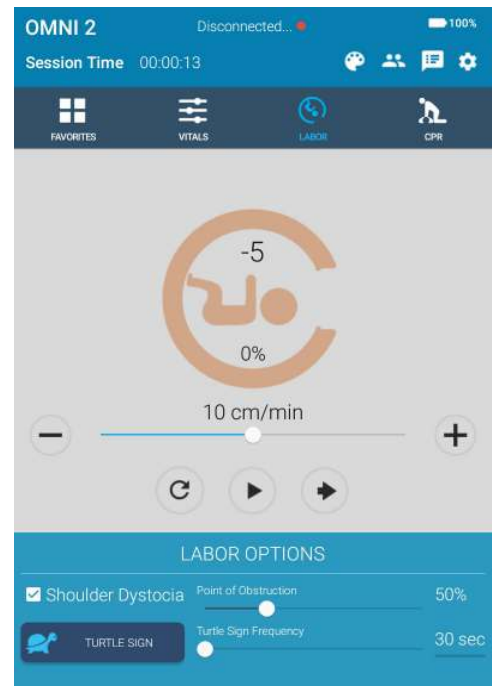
OMNI 2

Disconnected...

100%

Session Time 00:00:13

FAVORITES

VITALS

LABOR

CPR

-5

0%

10 cm/min

LABOR OPTIONS

Shoulder Dystocia

Point of Obstruction

50%

TURTLE SIGN

Turtle Sign Frequency

30 sec